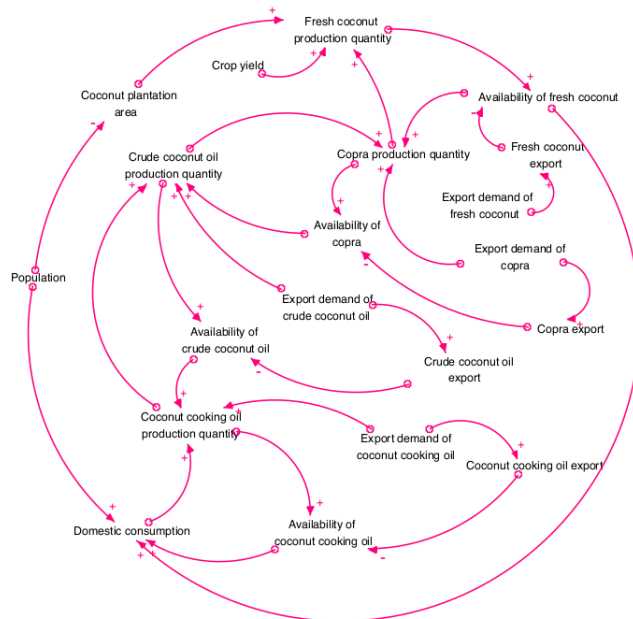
Fresh coconut production quantity

Crop yield

Coconut plantation area

Availability of fresh coconut

Crude coconut oil production quantity

Copra production quantity

Fresh coconut export

Export demand of fresh coconut

Availability of copra

Export demand of copra

Population

Export demand of crude coconut oil

Copra export

Availability of crude coconut oil

Crude coconut oil export

Coconut cooking oil production quantity

Export demand of coconut cooking oil

Coconut cooking oil export

Availability of coconut cooking oil

Domestic consumption

+ + + + + + + + + + + + + + + + + + + + + + + - - - - - -